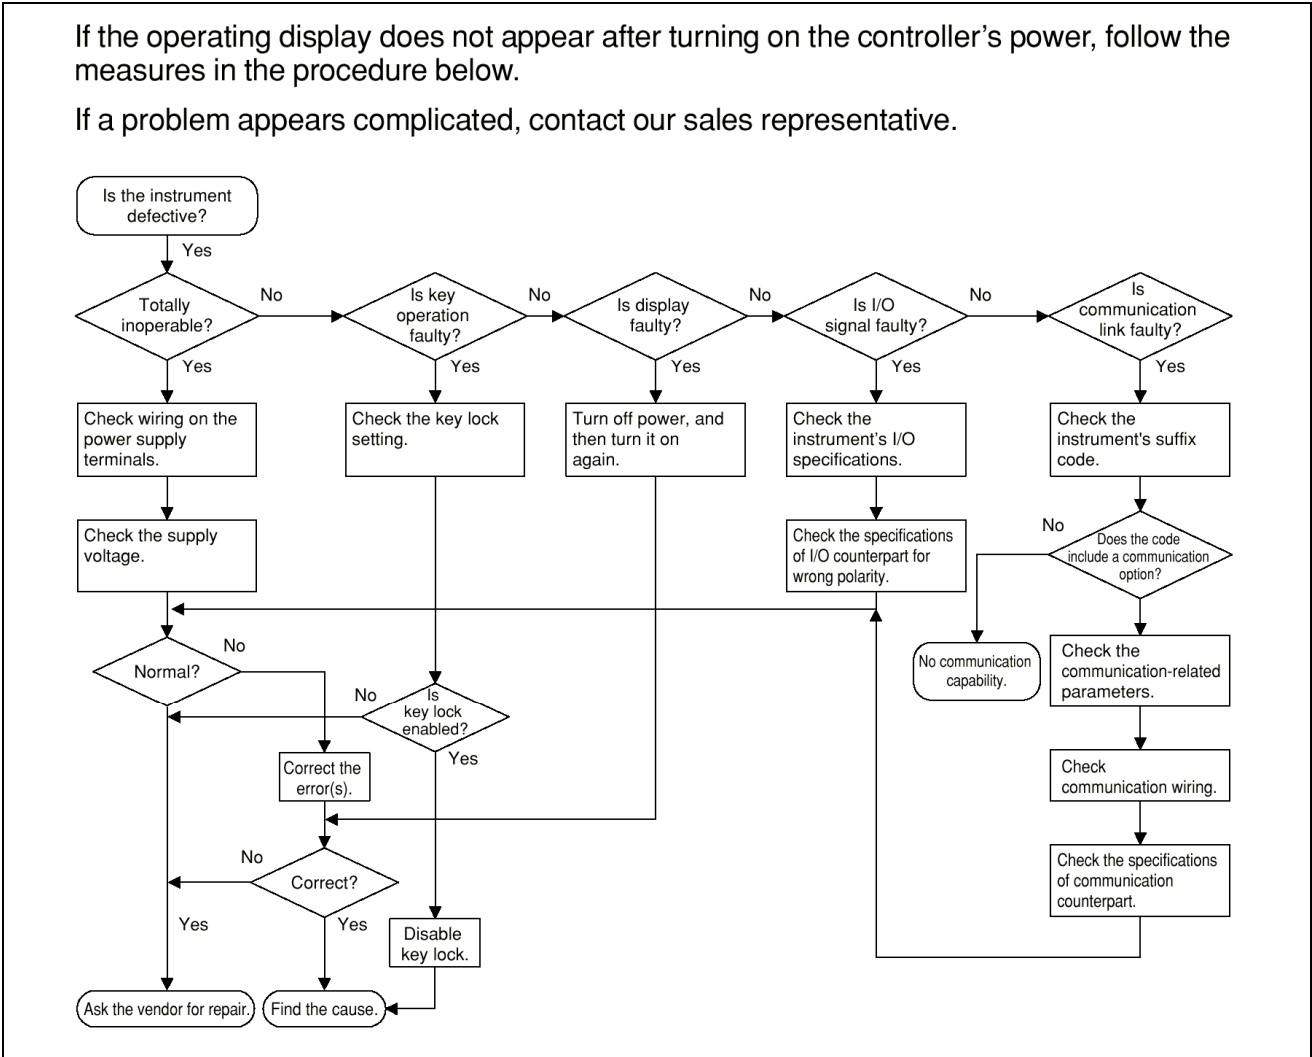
If the operating display does not appear after turning on the controller's power, follow the measures in the procedure below.

If a problem appears complicated, contact our sales representative.

Is the instrument defective?

Yes

Totally inoperable?

No

Is key operation faulty?

No

Is display faulty?

No

Is I/O signal faulty?

No

Is communication link faulty?

Yes

Yes

Yes

Yes

Yes

Check wiring on the power supply terminals.

Check the key lock setting.

Turn off power, and then turn it on again.

Check the instrument's I/O specifications.

Check the instrument's suffix code.

Check the supply voltage.

Check the specifications of I/O counterpart for wrong polarity.

No

Does the code include a communication option?

No

Normal?

No

Is key lock enabled?

No communication capability.

Check the communication-related parameters.

Yes

Correct the error(s).

Check communication wiring.

No

Correct?

Check the specifications of communication counterpart.

Yes

Yes

Disable key lock.

Ask the vendor for repair.

Find the cause.